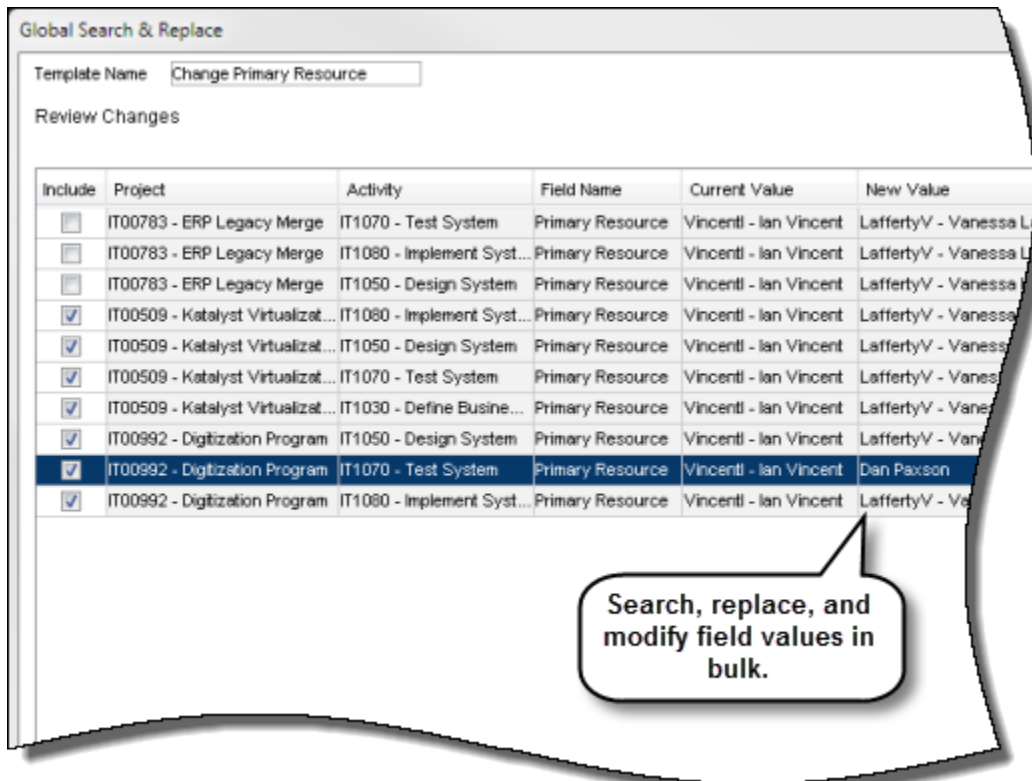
Global Search & Replace

Template Name Change Primary Resource

Review Changes

| Include | Project | Activity | Field Name | Current Value | New Value |
|---|---|---|---|---|---|
| ☐ | IT00783 - ERP Legacy Merge | IT1070 - Test System | Primary Resource | VincentI - Ian Vincent | LaffertyV - Vanessa L |
| ☐ | IT00783 - ERP Legacy Merge | IT1080 - Implement Syst... | Primary Resource | VincentI - Ian Vincent | LaffertyV - Vanessa L |
| ☐ | IT00783 - ERP Legacy Merge | IT1050 - Design System | Primary Resource | VincentI - Ian Vincent | LaffertyV - Vanessa |
| ☑ | IT00509 - Katalyst Virtualizat... | IT1080 - Implement Syst... | Primary Resource | VincentI - Ian Vincent | LaffertyV - Vanessa |
| ☑ | IT00509 - Katalyst Virtualizat... | IT1050 - Design System | Primary Resource | VincentI - Ian Vincent | LaffertyV - Vaness |
| ☑ | IT00509 - Katalyst Virtualizat... | IT1070 - Test System | Primary Resource | VincentI - Ian Vincent | LaffertyV - Vanes |
| ☑ | IT00509 - Katalyst Virtualizat... | IT1030 - Define Busine... | Primary Resource | VincentI - Ian Vincent | LaffertyV - Vane |
| ☑ | IT00992 - Digitization Program | IT1050 - Design System | Primary Resource | VincentI - Ian Vincent | LaffertyV - Van |
| ☑ | IT00992 - Digitization Program | IT1070 - Test System | Primary Resource | VincentI - Ian Vincent | Dan Paxson |
| ☑ | IT00992 - Digitization Program | IT1080 - Implement Syst... | Primary Resource | VincentI - Ian Vincent | LaffertyV - Va |

Search, replace, and modify field values in bulk.